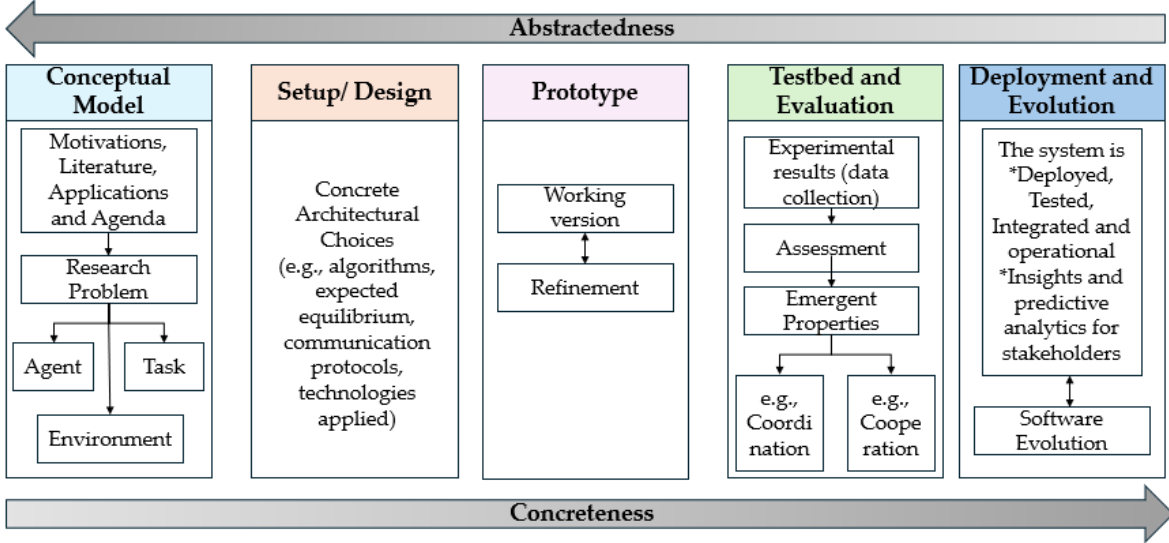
Abstractedness

Conceptual Model

Motivations, Literature, Applications and Agenda

Research Problem

Agent

Task

Environment

Setup/ Design

Concrete Architectural Choices (e.g., algorithms, expected equilibrium, communication protocols, technologies applied)

Prototype

Working version

Refinement

Testbed and Evaluation

Experimental results (data collection)

Assessment

Emergent Properties

e.g., Coordi nation

e.g., Coope ration

Deployment and Evolution

The system is *Deployed, Tested, Integrated and operational *Insights and predictive analytics for stakeholders

Software Evolution

Concreteness